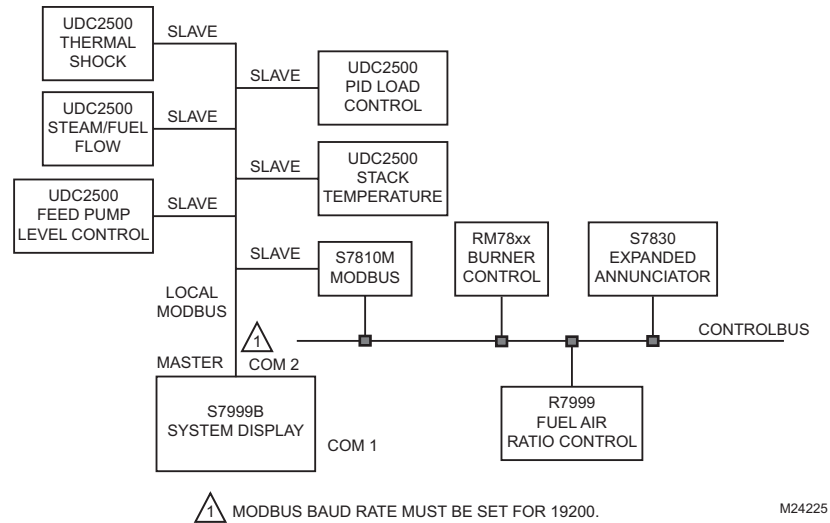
UDC2500 THERMAL SHOCK

SLAVE

SLAVE

UDC2500 PID LOAD CONTROL

UDC2500 STEAM/FUEL FLOW

SLAVE

SLAVE

UDC2500 STACK TEMPERATURE

UDC2500 FEED PUMP LEVEL CONTROL

SLAVE

SLAVE

S7810M MODBUS

RM78xx BURNER CONTROL

S7830 EXPANDED ANNUNCIATOR

LOCAL MODBUS

1

CONTROLBUS

MASTER

COM 2

S7999B SYSTEM DISPLAY

COM 1

R7999 FUEL AIR RATIO CONTROL

1 MODBUS BAUD RATE MUST BE SET FOR 19200.

M24225